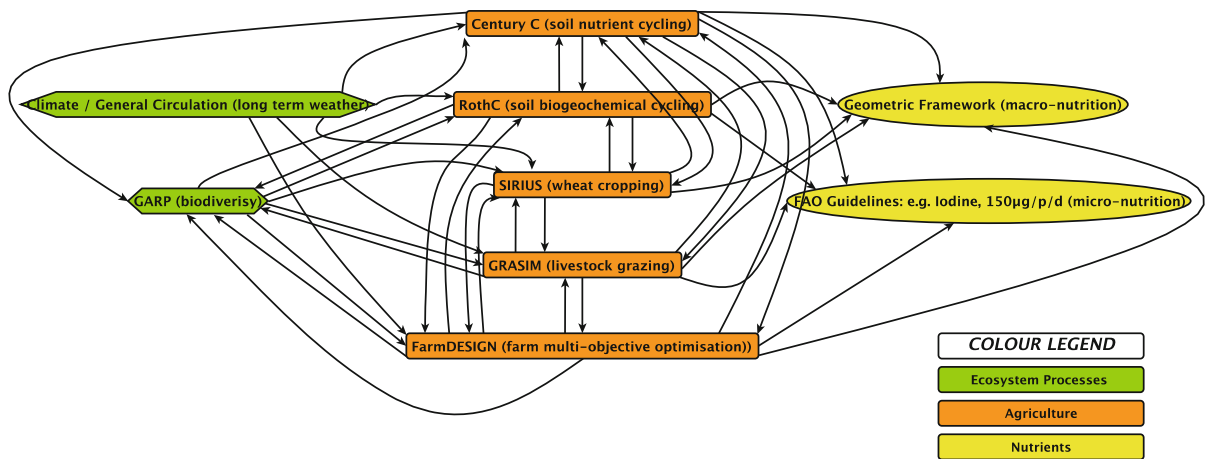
Century C (soil nutrient cycling)

Climate / General Circulation (long term weather)

RothC (soil biogeochemical cycling)

Geometric Framework (macro-nutrition)

SIRIUS (wheat cropping)

GARP (biodiverisy)

FAO Guidelines: e.g. Iodine, 150μg/p/d (micro-nutrition)

GRASIM (livestock grazing)

FarmDESIGN (farm multi-objective optimisation))

COLOUR LEGEND

Ecosystem Processes

Agriculture

Nutrients